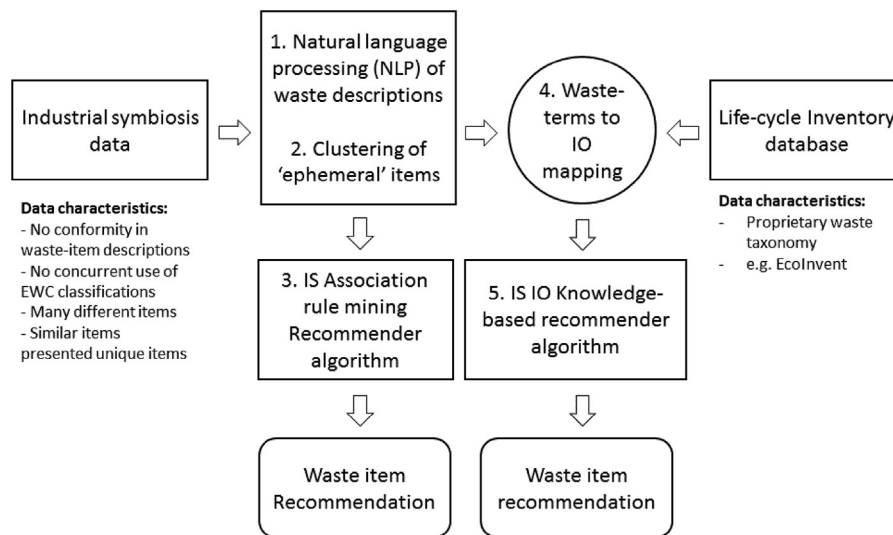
Industrial symbiosis data

Data characteristics:
- No conformity in waste-item descriptions
- No concurrent use of EWC classifications
- Many different items
- Similar items presented unique items

1. Natural language processing (NLP) of waste descriptions

2. Clustering of 'ephemeral' items

4. Waste-terms to IO mapping

Life-cycle Inventory database

Data characteristics:
- Proprietary waste taxonomy
- e.g. EcoInvent

3. IS Association rule mining Recommender algorithm

5. IS IO Knowledge-based recommender algorithm

Waste item Recommendation

Waste item recommendation